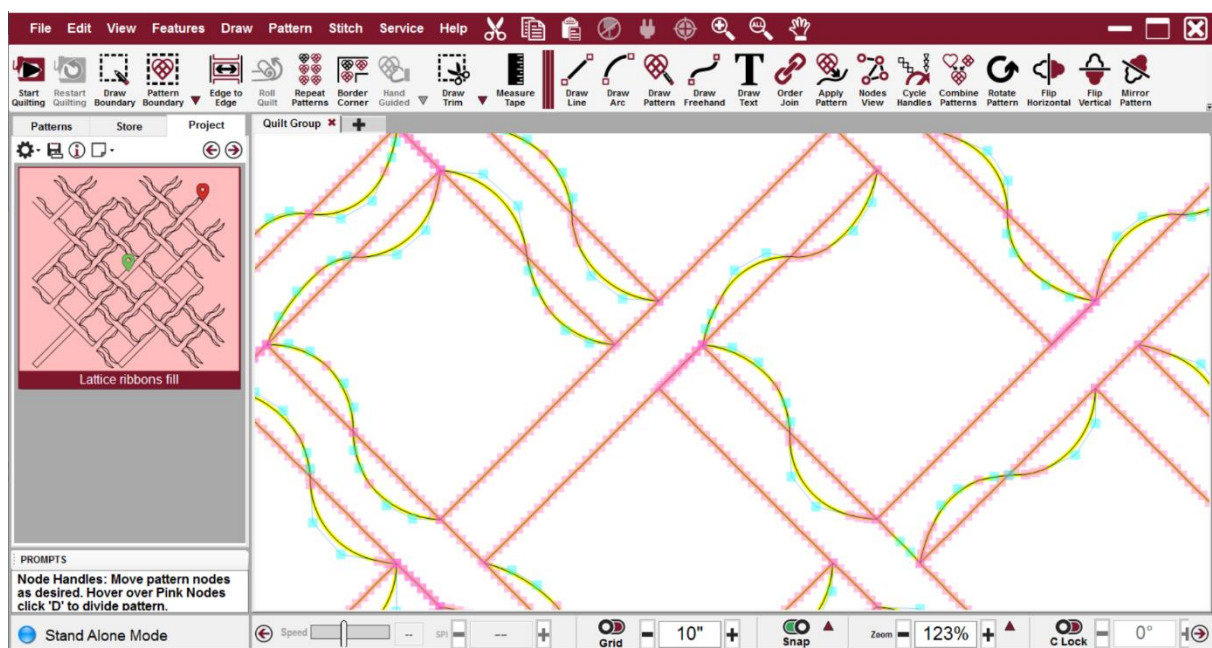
File Edit View Features Draw Pattern Stitch Service Help

Start Quilting Restart Quilting Draw Boundary Pattern Boundary Edge to Edge Roll Quilt Repeat Patterns Border Corner Hand Guided Draw Trim Measure Tape Draw Line Draw Arc Draw Pattern Draw Freehand Draw Text Order Join Apply Pattern Nodes View Cycle Handles Combine Patterns Rotate Pattern Flip Horizontal Flip Vertical Mirror Pattern

Patterns Store Project

Quilt Group

Lattice ribbons fill

PROMPTS

Node Handles: Move pattern nodes as desired. Hover over Pink Nodes click 'D' to divide pattern.

Stand Alone Mode

Speed -- SPI --

Grid 10"

Snap

Zoom 123%

C Lock 0°